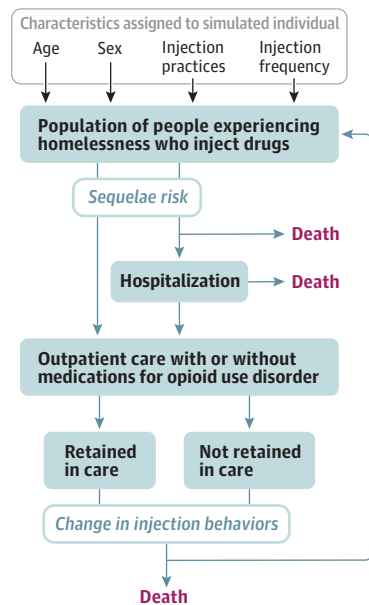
Characteristics assigned to simulated individual

Age

Sex

Injection practices

Injection frequency

Population of people experiencing homelessness who inject drugs

Sequelae risk

Death

Hospitalization

Death

Outpatient care with or without medications for opioid use disorder

Retained in care

Not retained in care

Change in injection behaviors

Death